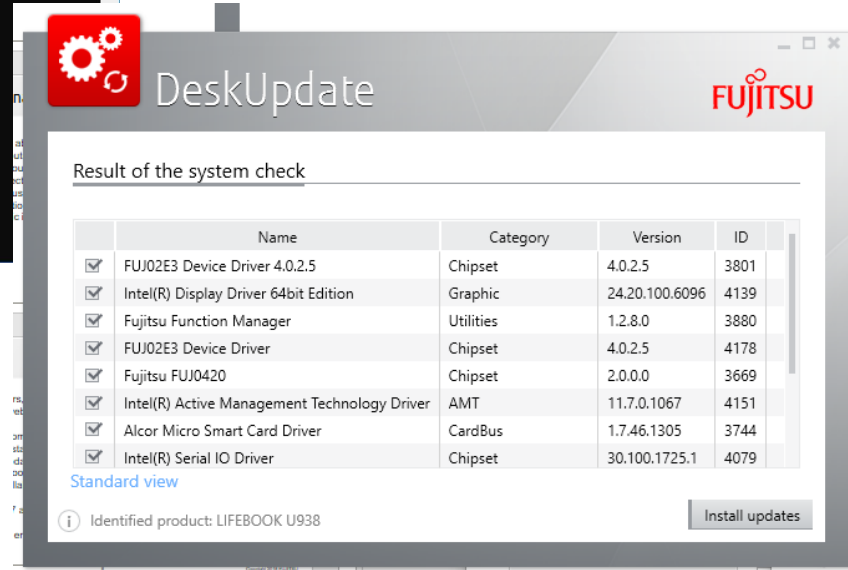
DeskUpdate

FUJITSU

Result of the system check

| | Name | Category | Version | ID |
|---|---|---|---|---|
| ☑ | FUJ02E3 Device Driver 4.0.2.5 | Chipset | 4.0.2.5 | 3801 |
| ☑ | Intel(R) Display Driver 64bit Edition | Graphic | 24.20.100.6096 | 4139 |
| ☑ | Fujitsu Function Manager | Utilities | 1.2.8.0 | 3880 |
| ☑ | FUJ02E3 Device Driver | Chipset | 4.0.2.5 | 4178 |
| ☑ | Fujitsu FUJ0420 | Chipset | 2.0.0.0 | 3669 |
| ☑ | Intel(R) Active Management Technology Driver | AMT | 11.7.0.1067 | 4151 |
| ☑ | Alcor Micro Smart Card Driver | CardBus | 1.7.46.1305 | 3744 |
| ☑ | Intel(R) Serial IO Driver | Chipset | 30.100.1725.1 | 4079 |

Standard view

Identified product: LIFEBOOK U938

Install updates